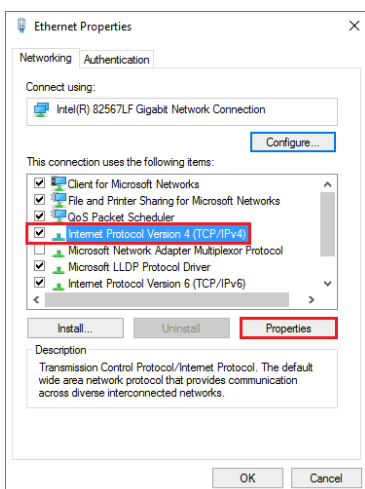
Ethernet Properties
×

Networking
Authentication

Connect using:

Intel(R) 82567LF Gigabit Network Connection

Configure...

This connection uses the following items:

Client for Microsoft Networks
File and Printer Sharing for Microsoft Networks
QoS Packet Scheduler
Internet Protocol Version 4 (TCP/IPv4)
Microsoft Network Adapter Multiplexor Protocol
Microsoft LLDP Protocol Driver
Internet Protocol Version 6 (TCP/IPv6)

Install...
Uninstall
Properties

Description
Transmission Control Protocol/Internet Protocol. The default wide area network protocol that provides communication across diverse interconnected networks.

OK
Cancel